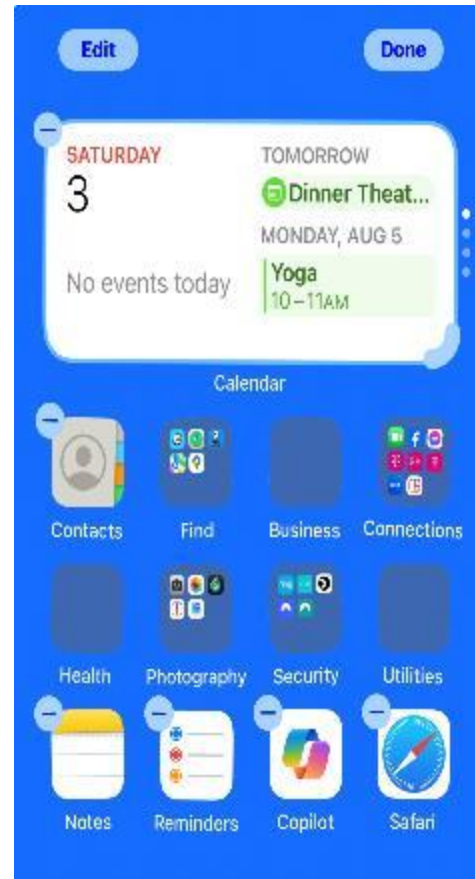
Edit

Done

SATURDAY
3

No events today

TOMORROW
Dinner Theat...
MONDAY, AUG 5
Yoga
10 – 11AM

Calendar

Contacts
Find
Business
Connections

Health
Photography
Security
Utilities

Notes
Reminders
Copilot
Safari